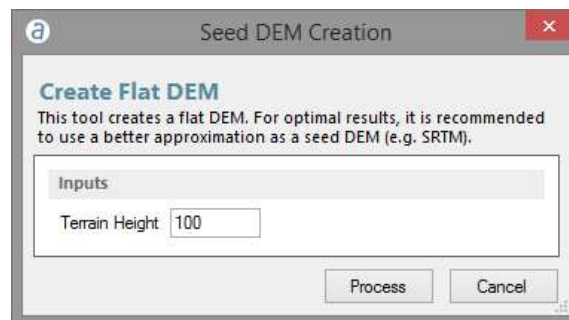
a

Seed DEM Creation

×

Create Flat DEM

This tool creates a flat DEM. For optimal results, it is recommended to use a better approximation as a seed DEM (e.g. SRTM).

Inputs

Terrain Height 100

Process

Cancel